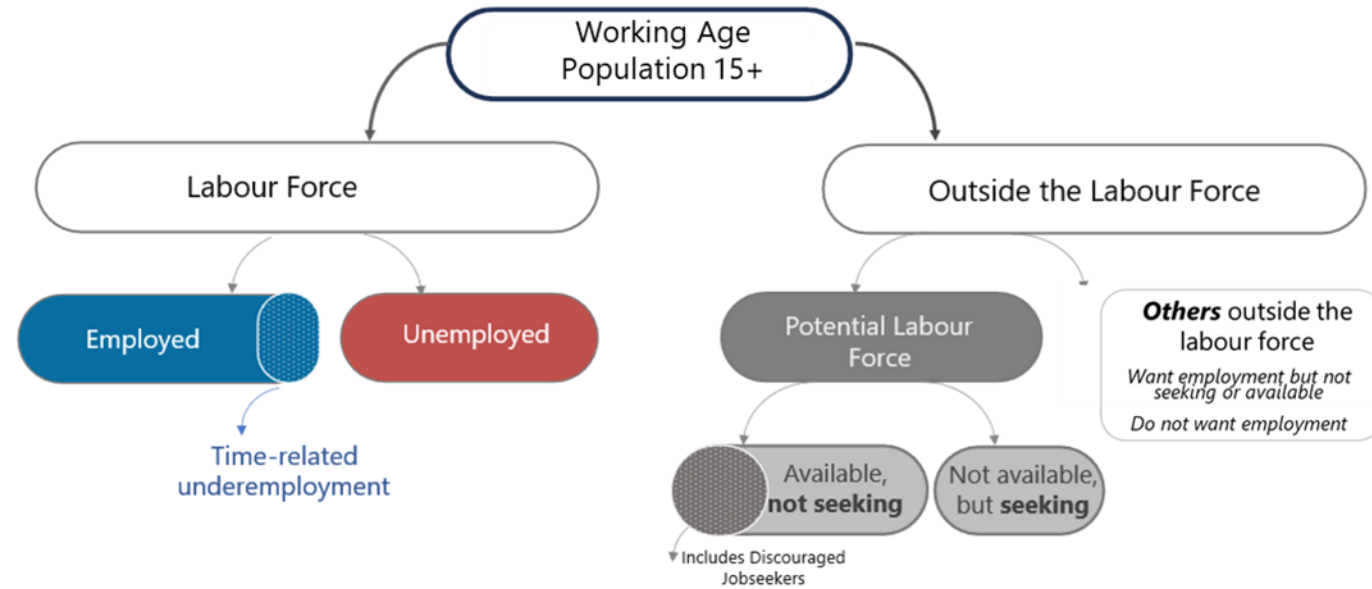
Working Age Population 15+

Labour Force

Outside the Labour Force

Employed

Unemployed

Time-related underemployment

Potential Labour Force

***Others*** outside the labour force

*Want employment but not seeking or available*

*Do not want employment*

Available, **not seeking**

Not available, but **seeking**

Includes Discouraged Jobseekers